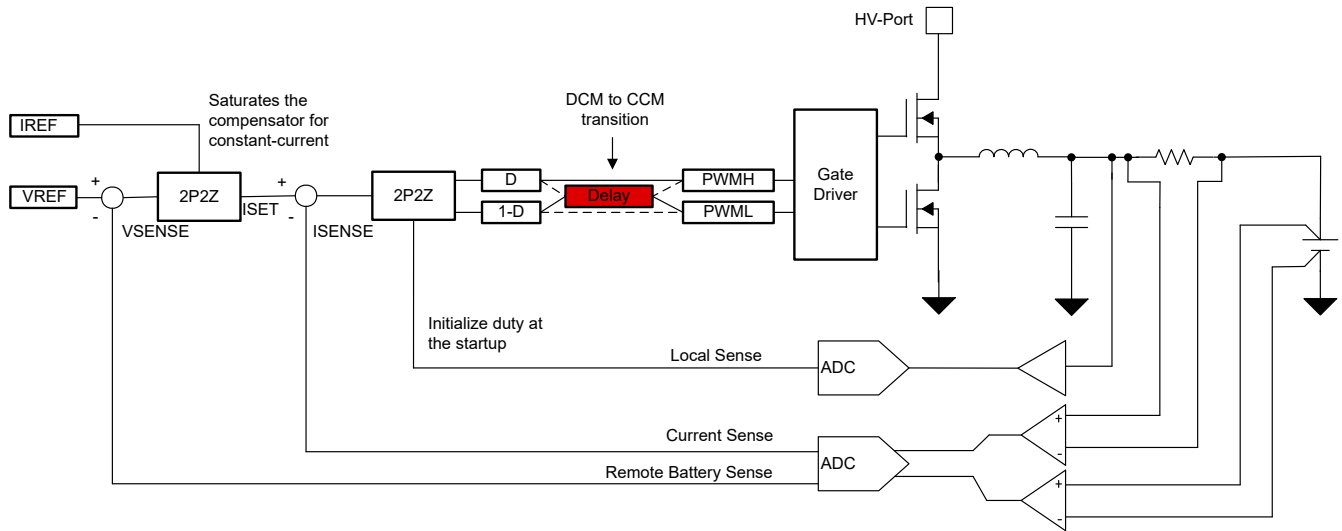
HV-Port

Saturates the compensator for constant-current

DCM to CCM transition

IREF

VREF

+

-

2P2Z

ISET

+

-

2P2Z

D

1-D

Delay

PWMH

PWML

Gate Driver

VSENSE

ISENSE

Initialize duty at the startup

Local Sense

ADC

Current Sense

ADC

Remote Battery Sense

+

-

+

-